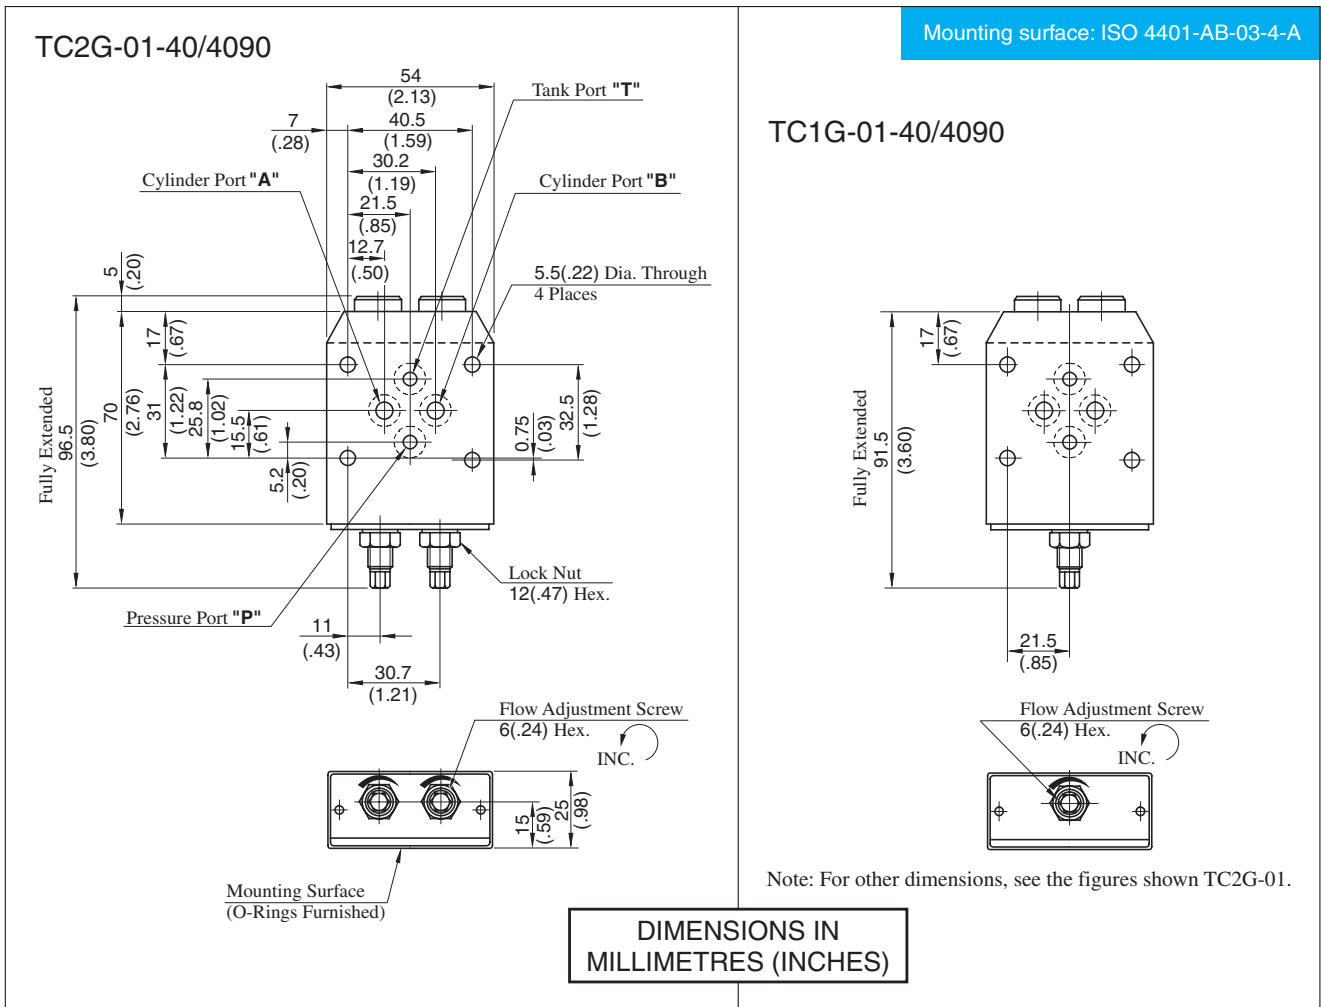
Mounting surface: ISO 4401-AB-03-4-A

TC2G-01-40/4090

54
(2.13)
7
(.28)
40.5
(1.59)
30.2
(1.19)
21.5
(.85)
12.7
(.50)
Tank Port "T"
Cylinder Port "A"
Cylinder Port "B"
5.5(.22) Dia. Through
4 Places
5
(.20)
17
(.67)
Fully Extended
96.5
(3.80)
70
(2.76)
31
(1.22)
25.8
(1.02)
15.5
(.61)
5.2
(.20)
0.75
(.03)
32.5
(1.28)
Lock Nut
12(.47) Hex.
Pressure Port "P"
11
(.43)
30.7
(1.21)
Flow Adjustment Screw
6(.24) Hex.
INC.
15
(.59)
25
(.98)
Mounting Surface
(O-Rings Furnished)

TC1G-01-40/4090

17
(.67)
Fully Extended
91.5
(3.60)
21.5
(.85)
Flow Adjustment Screw
6(.24) Hex.
INC.

Note: For other dimensions, see the figures shown TC2G-01.

DIMENSIONS IN
MILLIMETRES (INCHES)